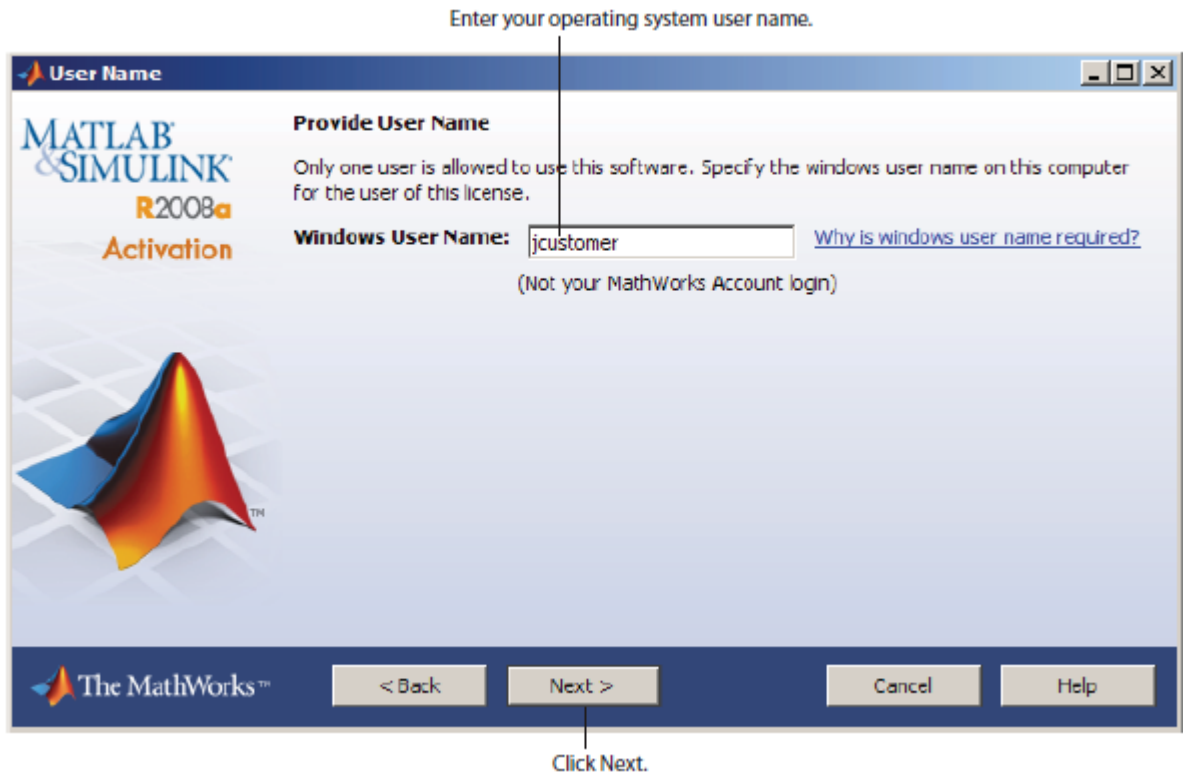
Enter your operating system user name.

User Name

MATLAB®
&SIMULINK®
R2008a
Activation

Provide User Name

Only one user is allowed to use this software. Specify the windows user name on this computer for the user of this license.

Windows User Name: jcustomer Why is windows user name required?

(Not your MathWorks Account login)

TM

The MathWorks™

< Back

Next >

Cancel

Help

Click Next.